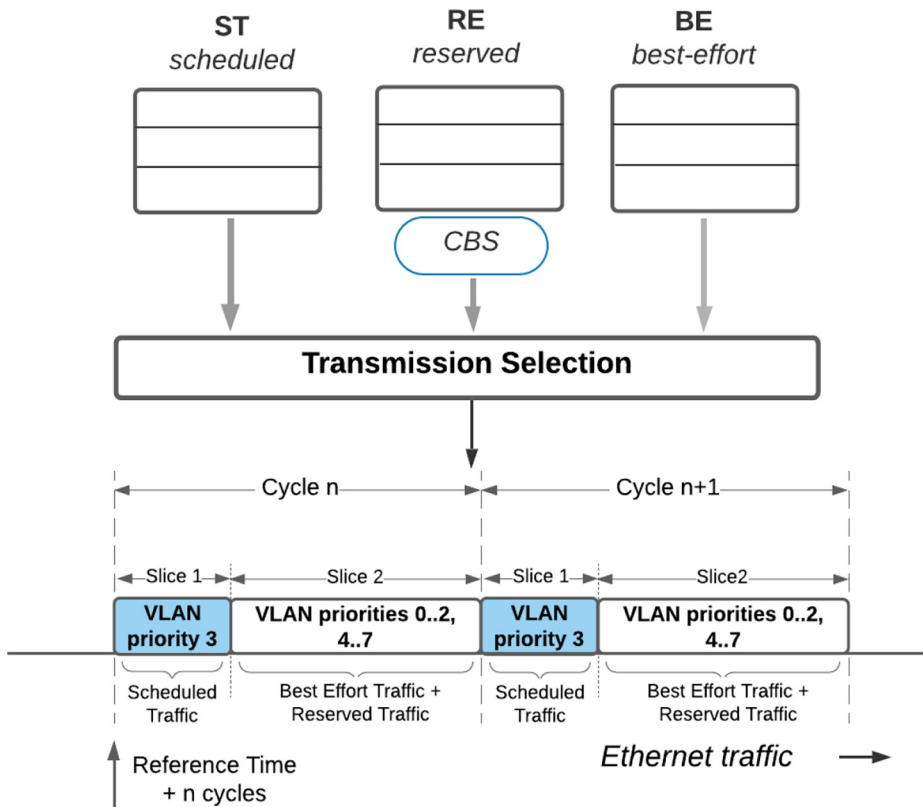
ST
scheduled

RE
reserved

BE
best-effort

CBS

Transmission Selection

Cycle n

Cycle n+1

Slice 1

Slice 2

Slice 1

Slice2

VLAN priority 3

VLAN priorities 0..2, 4..7

VLAN priority 3

VLAN priorities 0..2, 4..7

Scheduled Traffic

Best Effort Traffic + Reserved Traffic

Scheduled Traffic

Best Effort Traffic + Reserved Traffic

Reference Time + n cycles

Ethernet traffic